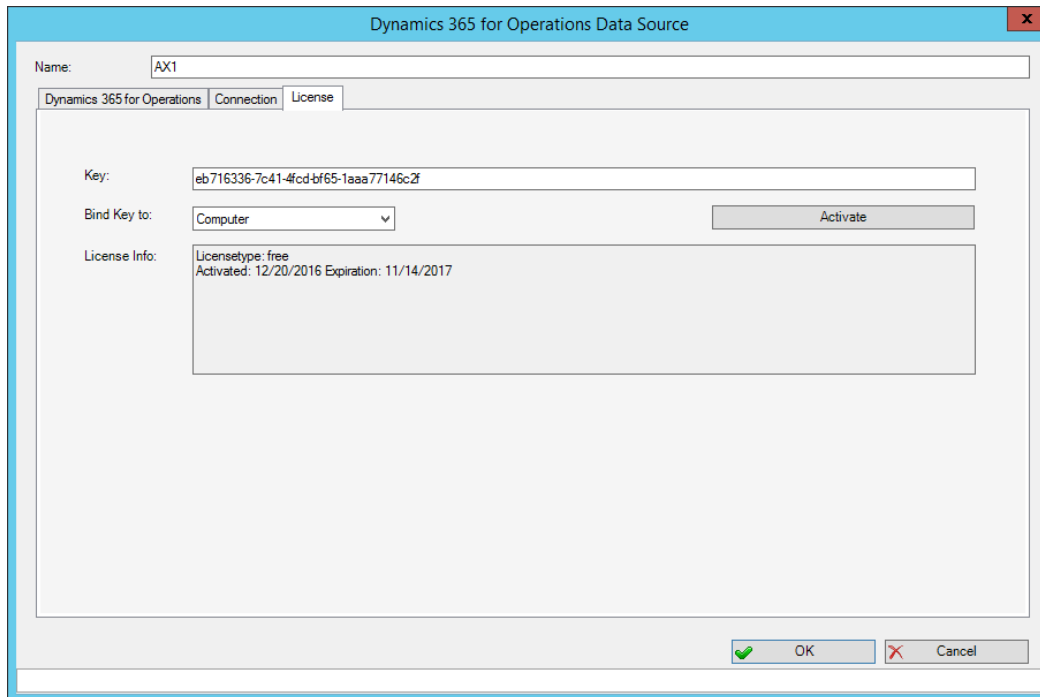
Dynamics 365 for Operations Data Source

x

Name: AX1

Dynamics 365 for Operations | Connection | License

Key: eb716336-7c41-4fcd-bf65-1aaa77146c2f

Bind Key to: Computer

Activate

License Info: Licensetype: free
Activated: 12/20/2016 Expiration: 11/14/2017

OK

Cancel